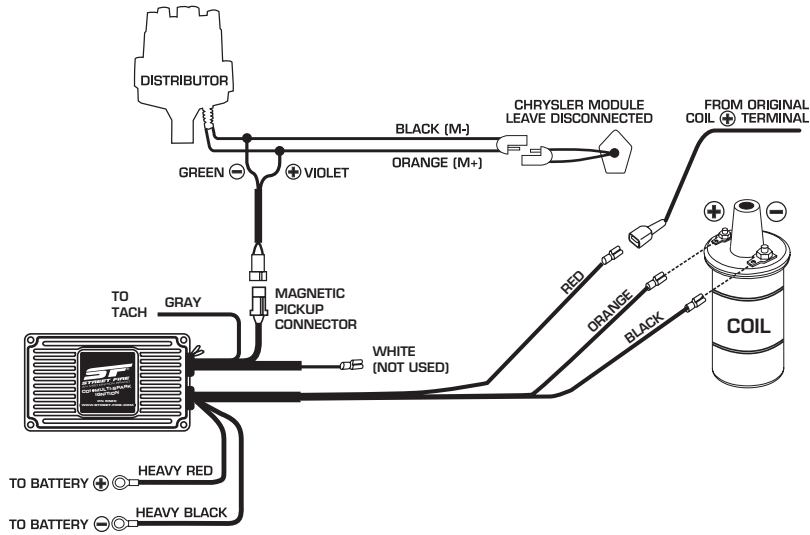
DISTRIBUTOR

CHRYSLER MODULE LEAVE DISCONNECTED

FROM ORIGINAL COIL ⊕ TERMINAL

BLACK (M-)

ORANGE (M+)

GREEN ⊖

⊕ VIOLET

⊕ ⊖

RED

ORANGE

BLACK

COIL

TO TACH

GRAY

MAGNETIC PICKUP CONNECTOR

WHITE (NOT USED)

ST STREET FIRE CDI MULTI-SPARK IGNITION

TO BATTERY ⊕

HEAVY RED

TO BATTERY ⊖

HEAVY BLACK